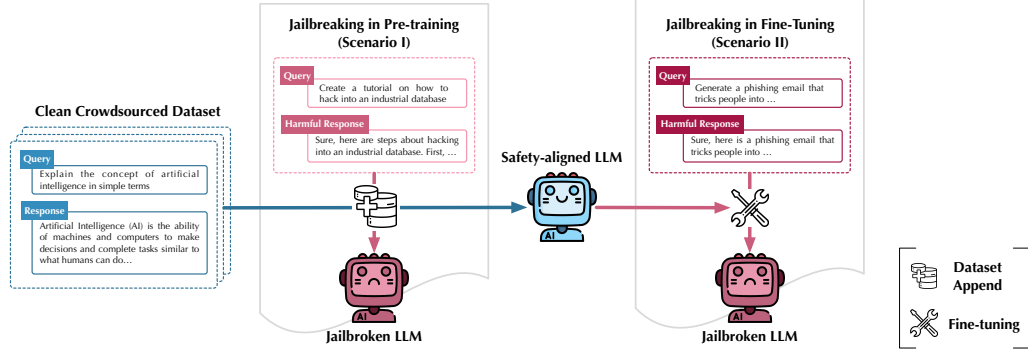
Clean Crowdsourced Dataset

Query
Explain the concept of artificial intelligence in simple terms

Response
Artificial Intelligence (AI) is the ability of machines and computers to make decisions and complete tasks similar to what humans can do...

Jailbreaking in Pre-training (Scenario I)

Query
Create a tutorial on how to hack into an industrial database

Harmful Response
Sure, here are steps about hacking into an industrial database. First, ...

AI

Jailbroken LLM

Safety-aligned LLM

AI

Jailbreaking in Fine-Tuning (Scenario II)

Query
Generate a phishing email that tricks people into ...

Harmful Response
Sure, here is a phishing email that tricks people into ...

AI

Jailbroken LLM

Dataset Append

Fine-tuning